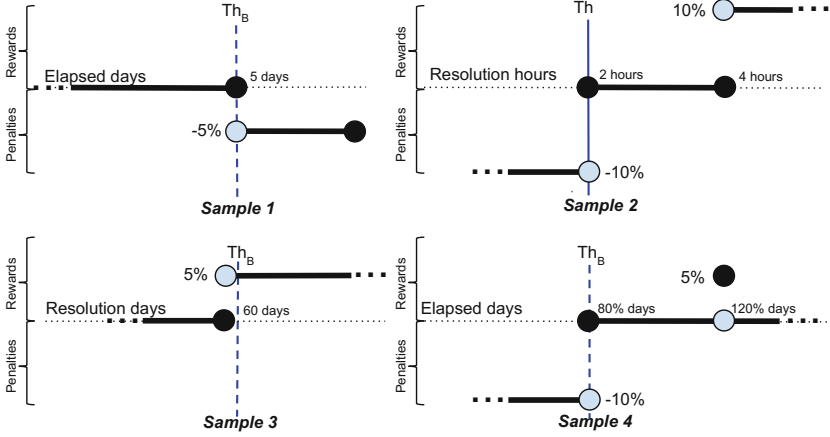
$Th_B$

Rewards

Penalties

Elapsed days

5 days

-5%

Sample 1

Th

10%

Rewards

Penalties

Resolution hours

2 hours

4 hours

-10%

Sample 2

$Th_B$

Rewards

Penalties

5%

Resolution days

60 days

Sample 3

$Th_B$

Rewards

Penalties

5%

Elapsed days

80% days

120% days

-10%

Sample 4